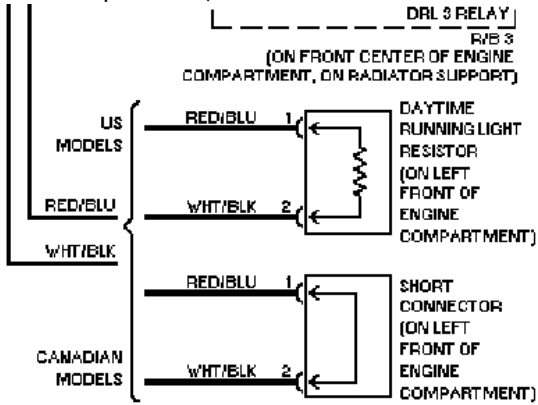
DRL 3 RELAY
R/B 3
(ON FRONT CENTER OF ENGINE COMPARTMENT, ON RADIATOR SUPPORT)

US MODELS

RED/BLU 1

DAYTIME RUNNING LIGHT RESISTOR (ON LEFT FRONT OF ENGINE COMPARTMENT)

RED/BLU

WHT/BLK 2

WHT/BLK

RED/BLU 1

SHORT CONNECTOR (ON LEFT FRONT OF ENGINE COMPARTMENT)

CANADIAN MODELS

WHT/BLK 2